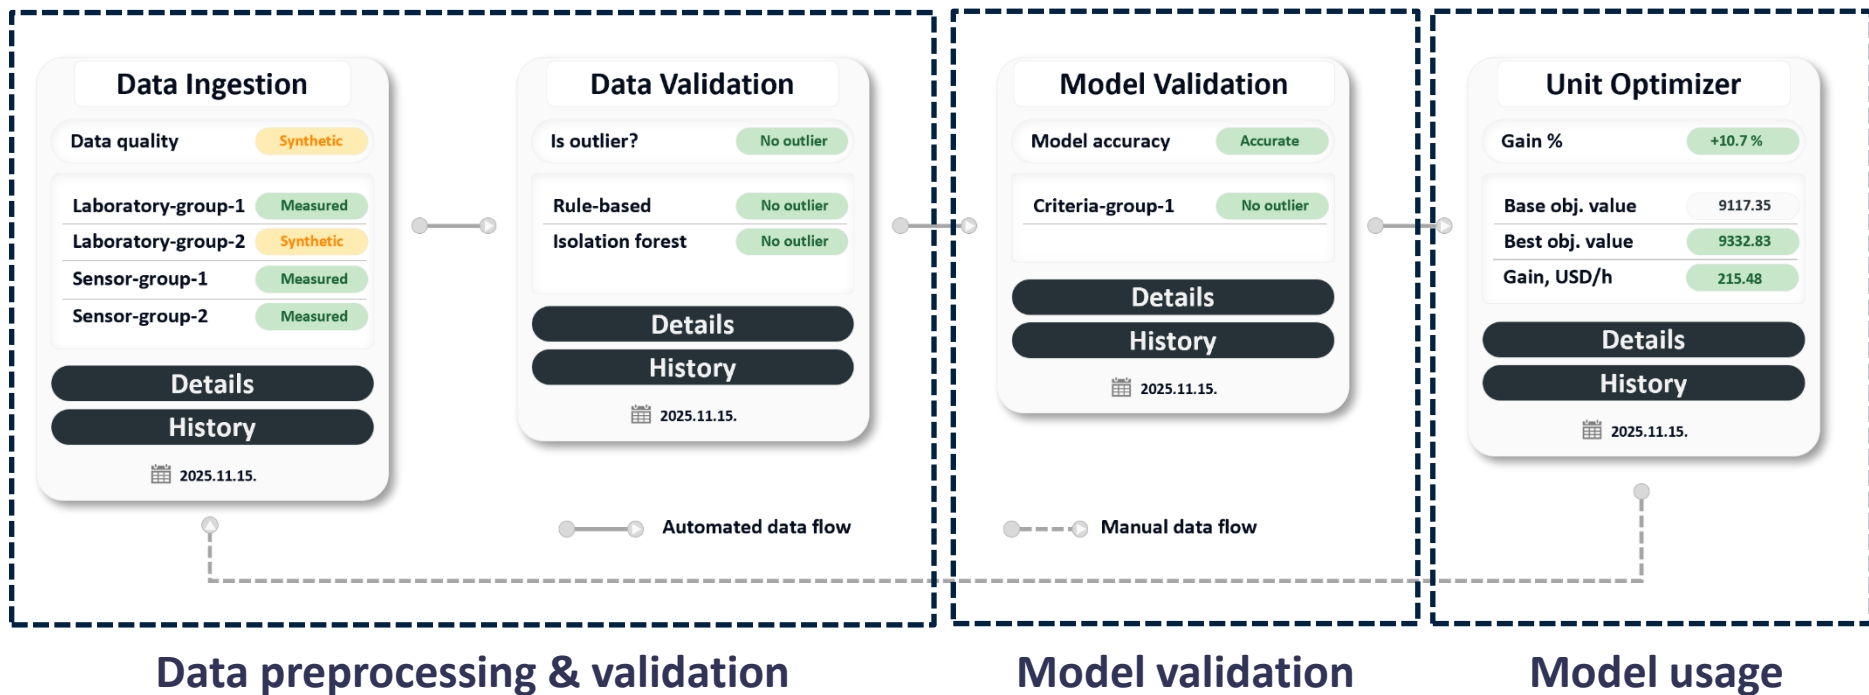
Data Ingestion

Data quality Synthetic

Laboratory-group-1 Measured
Laboratory-group-2 Synthetic
Sensor-group-1 Measured
Sensor-group-2 Measured

Details
History
2025.11.15.

Data Validation

Is outlier? No outlier

Rule-based No outlier
Isolation forest No outlier

Details
History
2025.11.15.

Model Validation

Model accuracy Accurate

Criteria-group-1 No outlier

Details
History
2025.11.15.

Unit Optimizer

Gain % +10.7 %

Base obj. value 9117.35
Best obj. value 9332.83
Gain, USD/h 215.48

Details
History
2025.11.15.

Automated data flow

Manual data flow

Data preprocessing & validation

Model validation

Model usage